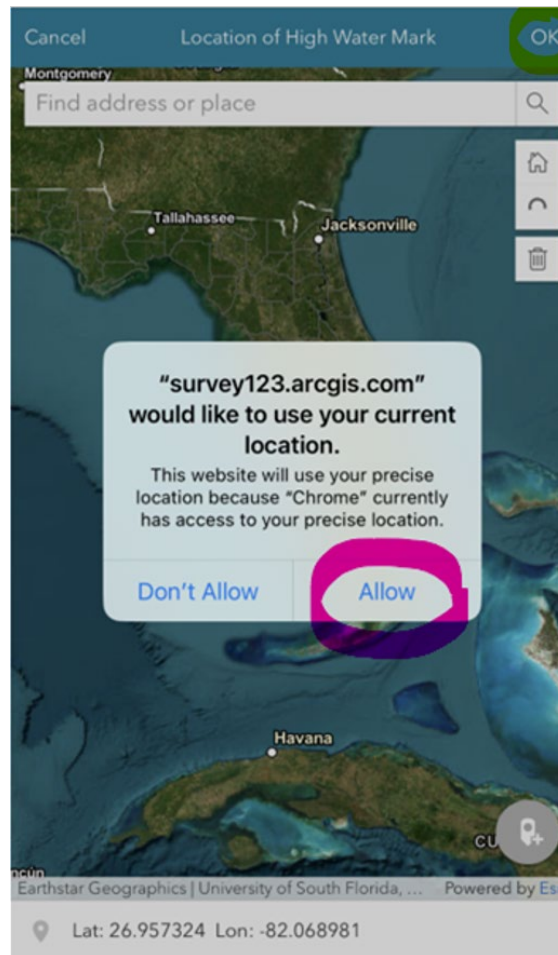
Cancel Location of High Water Mark OK

Montgomery

Find address or place

Tallahassee

Jacksonville

“survey123.arcgis.com” would like to use your current location.

This website will use your precise location because “Chrome” currently has access to your precise location.

Don’t Allow

Allow

Havana

CU

ncún

Earthstar Geographics | University of South Florida, ...

Powered by Es

Lat: 26.957324 Lon: -82.068981